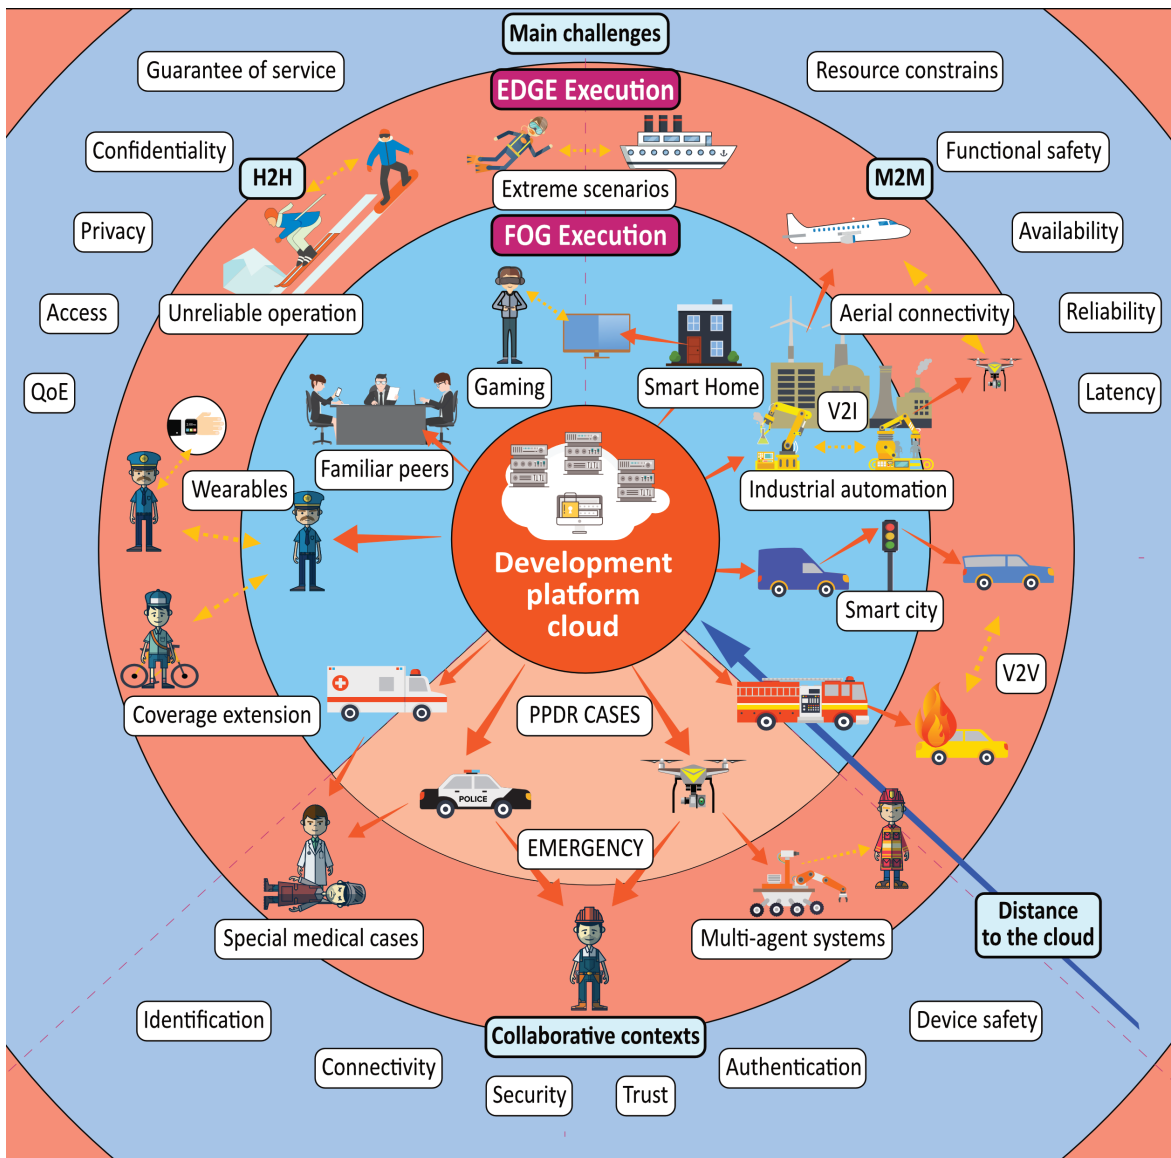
Main challenges

Guarantee of service

Resource constrains

EDGE Execution

Confidentiality

H2H

Extreme scenarios

M2M

Functional safety

Privacy

FOG Execution

Availability

Access

Unreliable operation

Aerial connectivity

Reliability

QoE

Gaming

Smart Home

V2I

Latency

Familiar peers

Wearables

Industrial automation

Development platform cloud

Smart city

V2V

Coverage extension

PPDR CASES

POLICE

EMERGENCY

Special medical cases

Multi-agent systems

Distance to the cloud

Identification

Collaborative contexts

Device safety

Connectivity

Authentication

Security

Trust